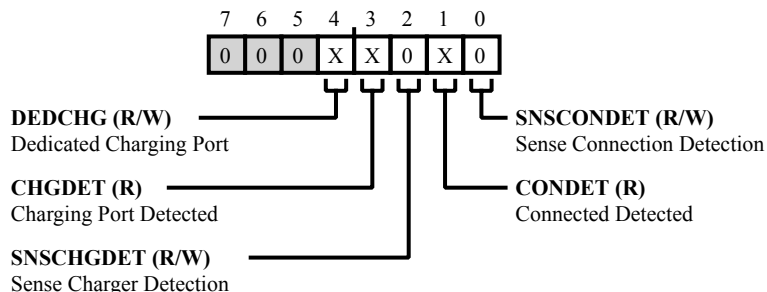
| 7 | 6 | 5 | 4 | 3 | 2 | 1 | 0 |
|---|---|---|---|---|---|---|---|
| 0 | 0 | 0 | X | X | 0 | X | 0 |

**DEDCHG (R/W)**
Dedicated Charging Port

**CHGDET (R)**
Charging Port Detected

**SNSCHGDET (R/W)**
Sense Charger Detection

**SNSCONDET (R/W)**
Sense Connection Detection

**CONDET (R)**
Connected Detected